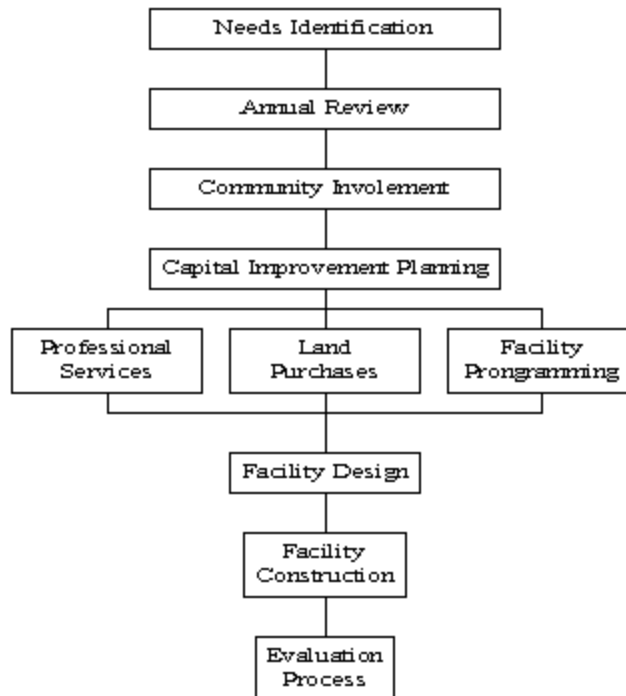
Needs Identification

Annual Review

Community Involement

Capital Improvement Planning

Professional Services

Land Purchases

Facility Programming

Facility Design

Facility Construction

Evaluation Process